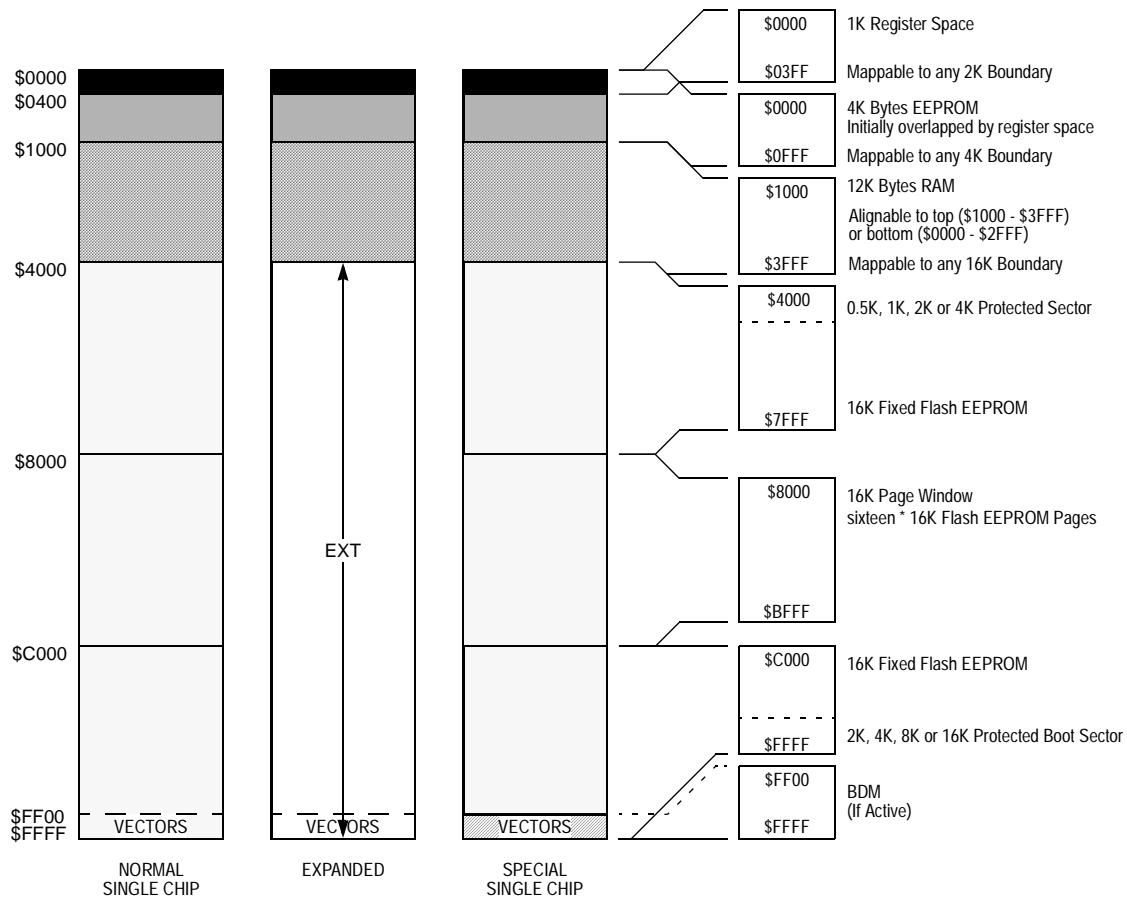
\$0000
\$0400
\$1000
\$4000
\$8000
\$C000
\$FF00
\$FFFF

EXT

VECTORS
VECTORS
VECTORS

NORMAL SINGLE CHIP
EXPANDED
SPECIAL SINGLE CHIP

\$0000
\$03FF
1K Register Space
Mappable to any 2K Boundary

\$0000
\$0FFF
4K Bytes EEPROM
Initially overlapped by register space
Mappable to any 4K Boundary

\$1000
\$3FFF
12K Bytes RAM
Alignable to top (\$1000 - \$3FFF) or bottom (\$0000 - \$2FFF)
Mappable to any 16K Boundary

\$4000
\$7FFF
0.5K, 1K, 2K or 4K Protected Sector
16K Fixed Flash EEPROM

\$8000
\$BFFF
16K Page Window
sixteen * 16K Flash EEPROM Pages

\$C000
\$FFFF
16K Fixed Flash EEPROM
2K, 4K, 8K or 16K Protected Boot Sector

\$FF00
\$FFFF
BDM
(If Active)